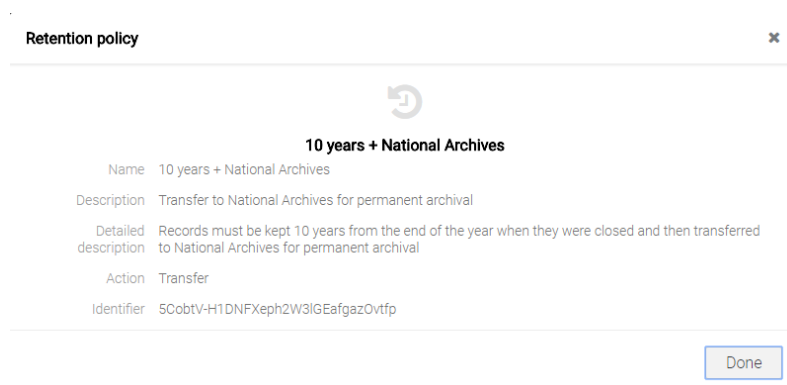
Retention policy

×

10 years + National Archives

Name 10 years + National Archives

Description Transfer to National Archives for permanent archival

Detailed description Records must be kept 10 years from the end of the year when they were closed and then transferred to National Archives for permanent archival

Action Transfer

Identifier 5CobtV-H1DNFXeph2W3lGEafgazOvtfp

Done